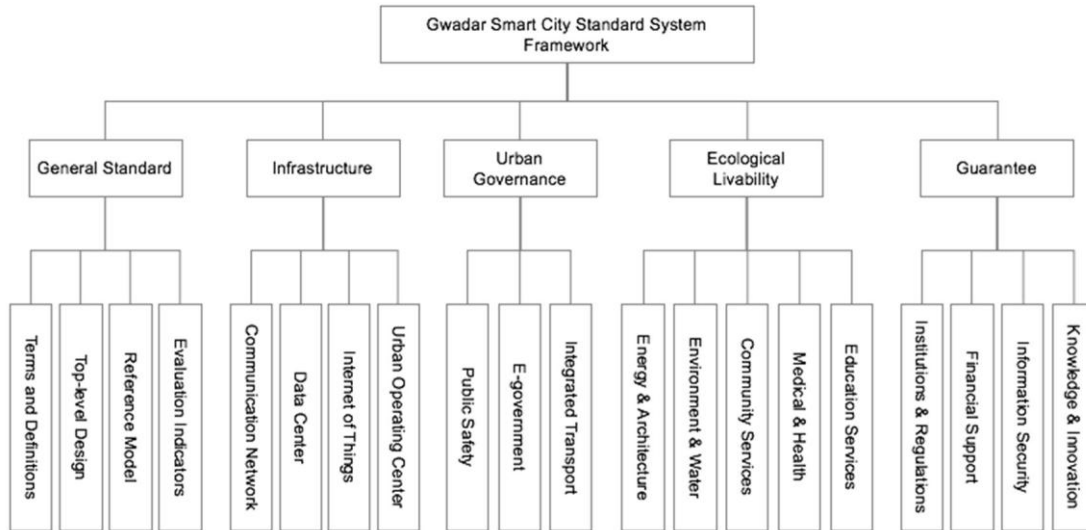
Gwadar Smart City Standard System Framework

General Standard

Terms and Definitions

Top-level Design

Reference Model

Evaluation Indicators

Infrastructure

Communication Network

Data Center

Internet of Things

Urban Operating Center

Urban Governance

Public Safety

E-government

Integrated Transport

Ecological Livability

Energy & Architecture

Environment & Water

Community Services

Medical & Health

Education Services

Guarantee

Institutions & Regulations

Financial Support

Information Security

Knowledge & Innovation